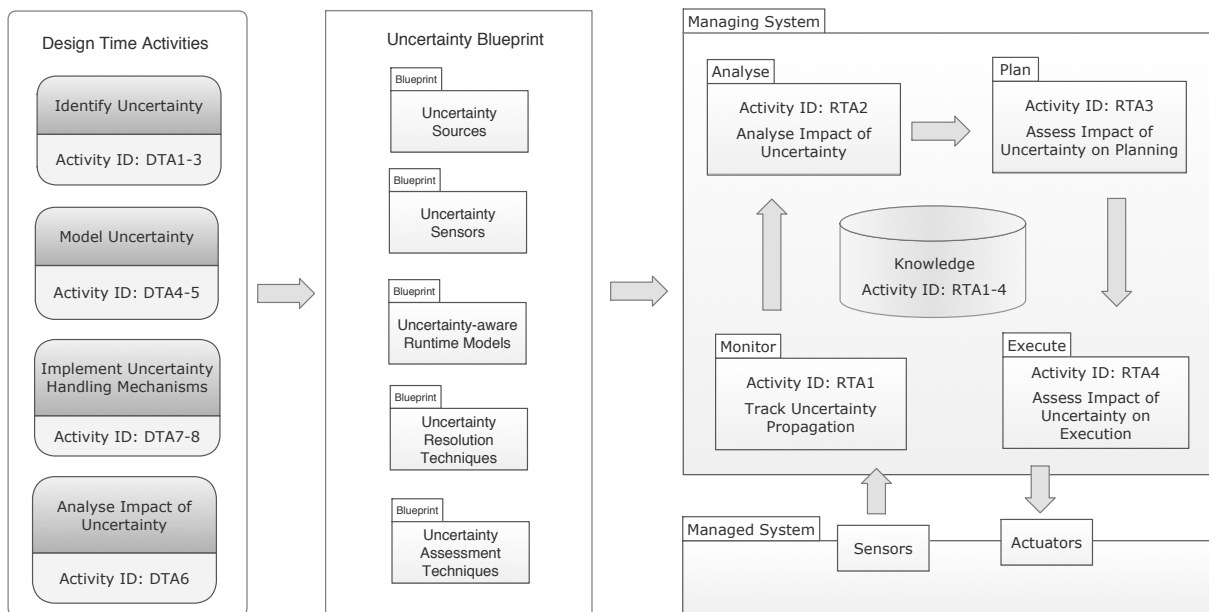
Design Time Activities

Identify Uncertainty

Activity ID: DTA1-3

Model Uncertainty

Activity ID: DTA4-5

Implement Uncertainty Handling Mechanisms

Activity ID: DTA7-8

Analyse Impact of Uncertainty

Activity ID: DTA6

Uncertainty Blueprint

Blueprint
Uncertainty Sources

Blueprint
Uncertainty Sensors

Blueprint
Uncertainty-aware Runtime Models

Blueprint
Uncertainty Resolution Techniques

Blueprint
Uncertainty Assessment Techniques

Managing System

Analyse
Activity ID: RTA2
Analyse Impact of Uncertainty

Plan
Activity ID: RTA3
Assess Impact of Uncertainty on Planning

Knowledge
Activity ID: RTA1-4

Monitor
Activity ID: RTA1
Track Uncertainty Propagation

Execute
Activity ID: RTA4
Assess Impact of Uncertainty on Execution

Managed System

Sensors

Actuators